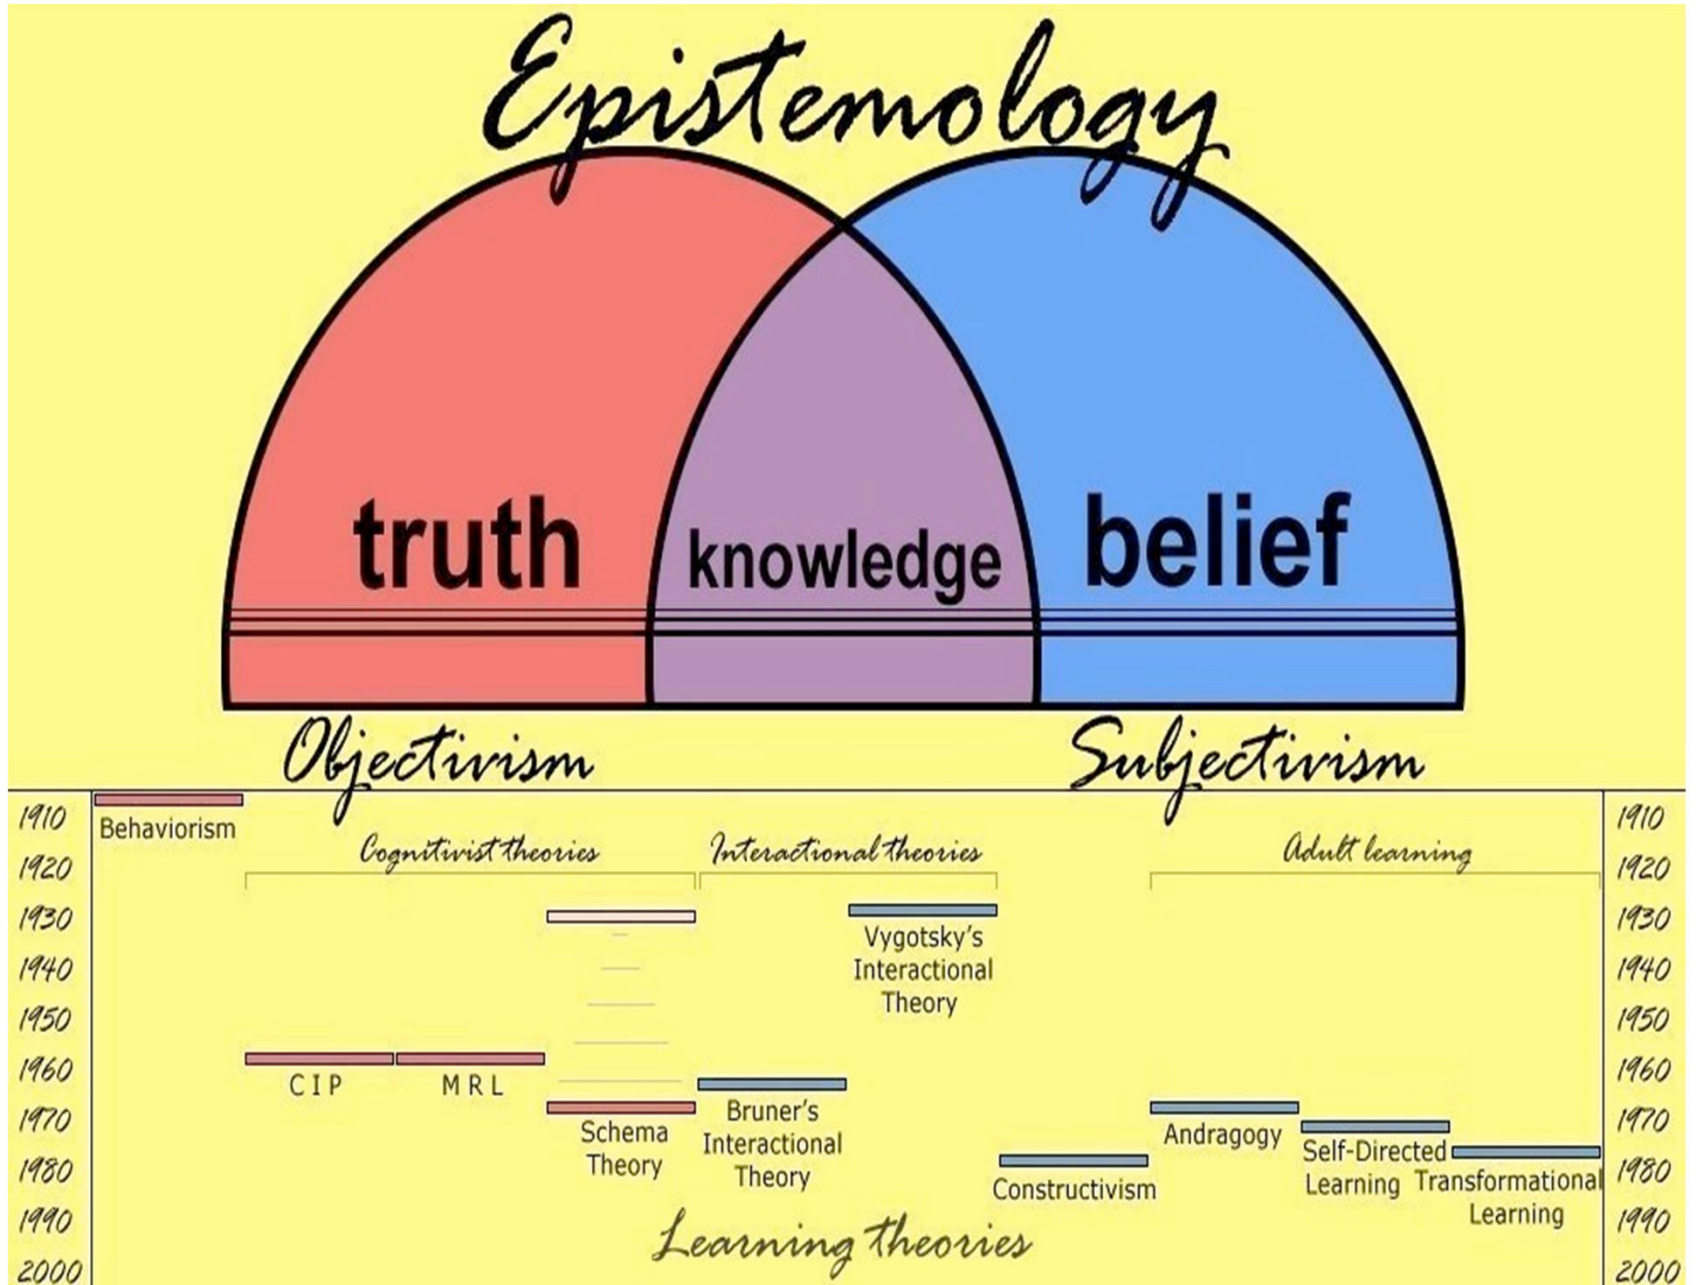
Epistemology

truth
knowledge
belief

Objectivism
Subjectivism

1910
1920
1930
1940
1950
1960
1970
1980
1990
2000

Behaviorism

Cognitivist theories
Interactional theories
Adult learning

Vygotsky's Interactional Theory

C I P
M R L
Schema Theory
Bruner's Interactional Theory
Constructivism
Andragogy
Self-Directed Learning
Transformational Learning

Learning theories

1910
1920
1930
1940
1950
1960
1970
1980
1990
2000